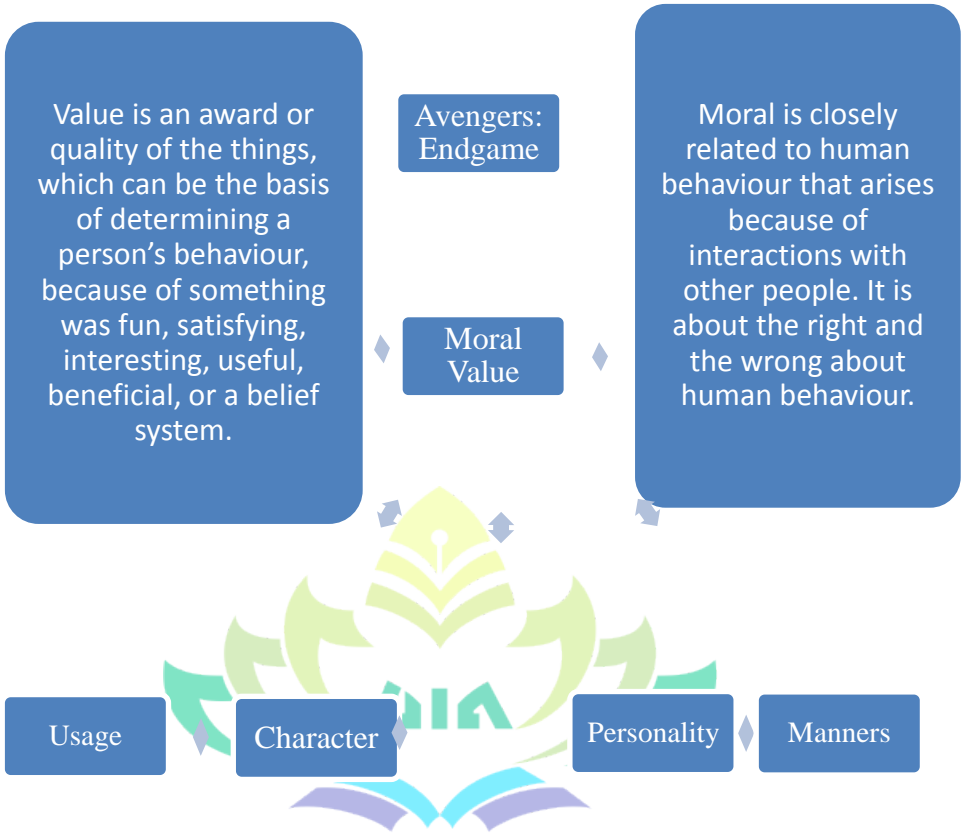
Value is an award or quality of the things, which can be the basis of determining a person's behaviour, because of something was fun, satisfying, interesting, useful, beneficial, or a belief system.

Avengers: Endgame

Moral Value

Moral is closely related to human behaviour that arises because of interactions with other people. It is about the right and the wrong about human behaviour.

Usage

Character

Personality

Manners